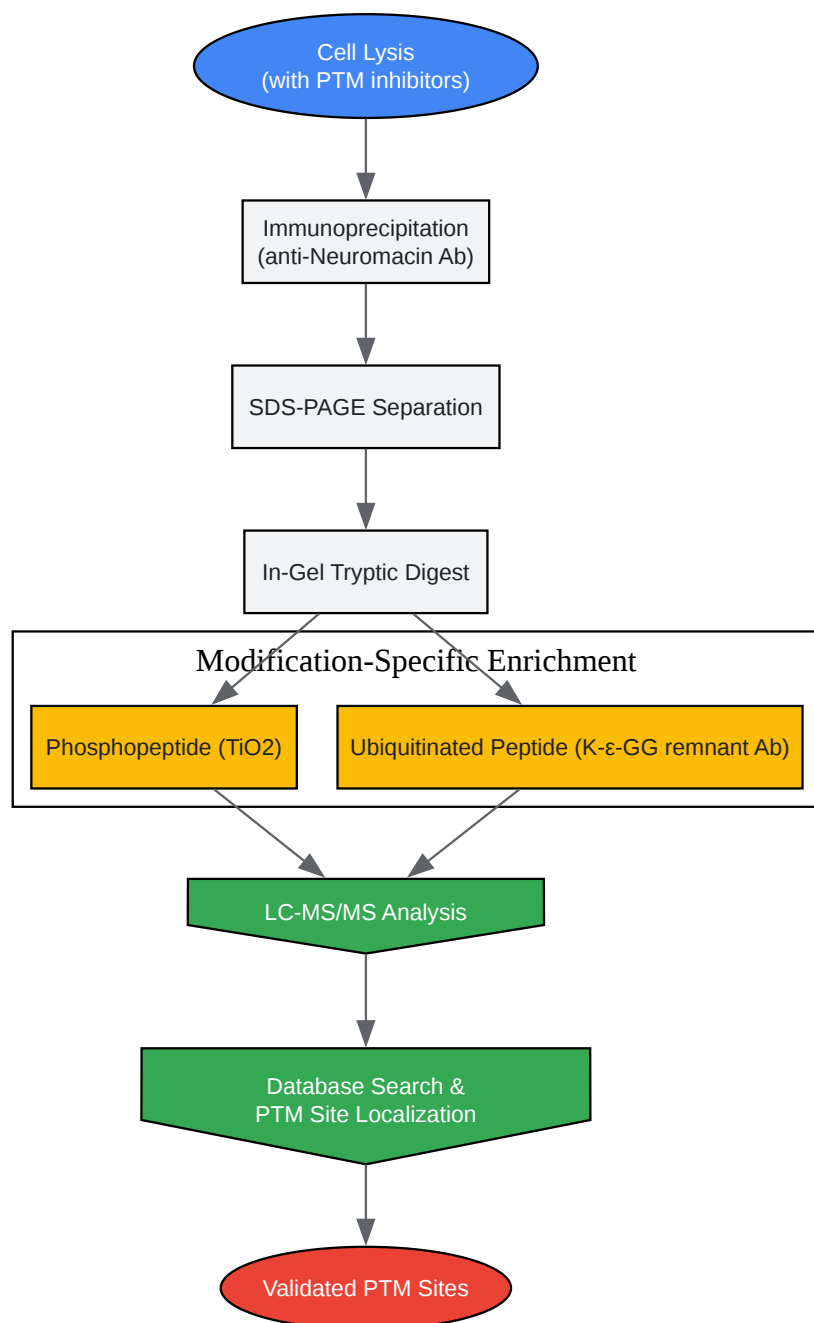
Cell Lysis
(with PTM inhibitors)

Immunoprecipitation
(anti-Neuromacin Ab)

SDS-PAGE Separation

In-Gel Tryptic Digest

Modification-Specific Enrichment

Phosphopeptide (TiO2)

Ubiquitinated Peptide (K-ε-GG remnant Ab)

LC-MS/MS Analysis

Database Search &
PTM Site Localization

Validated PTM Sites